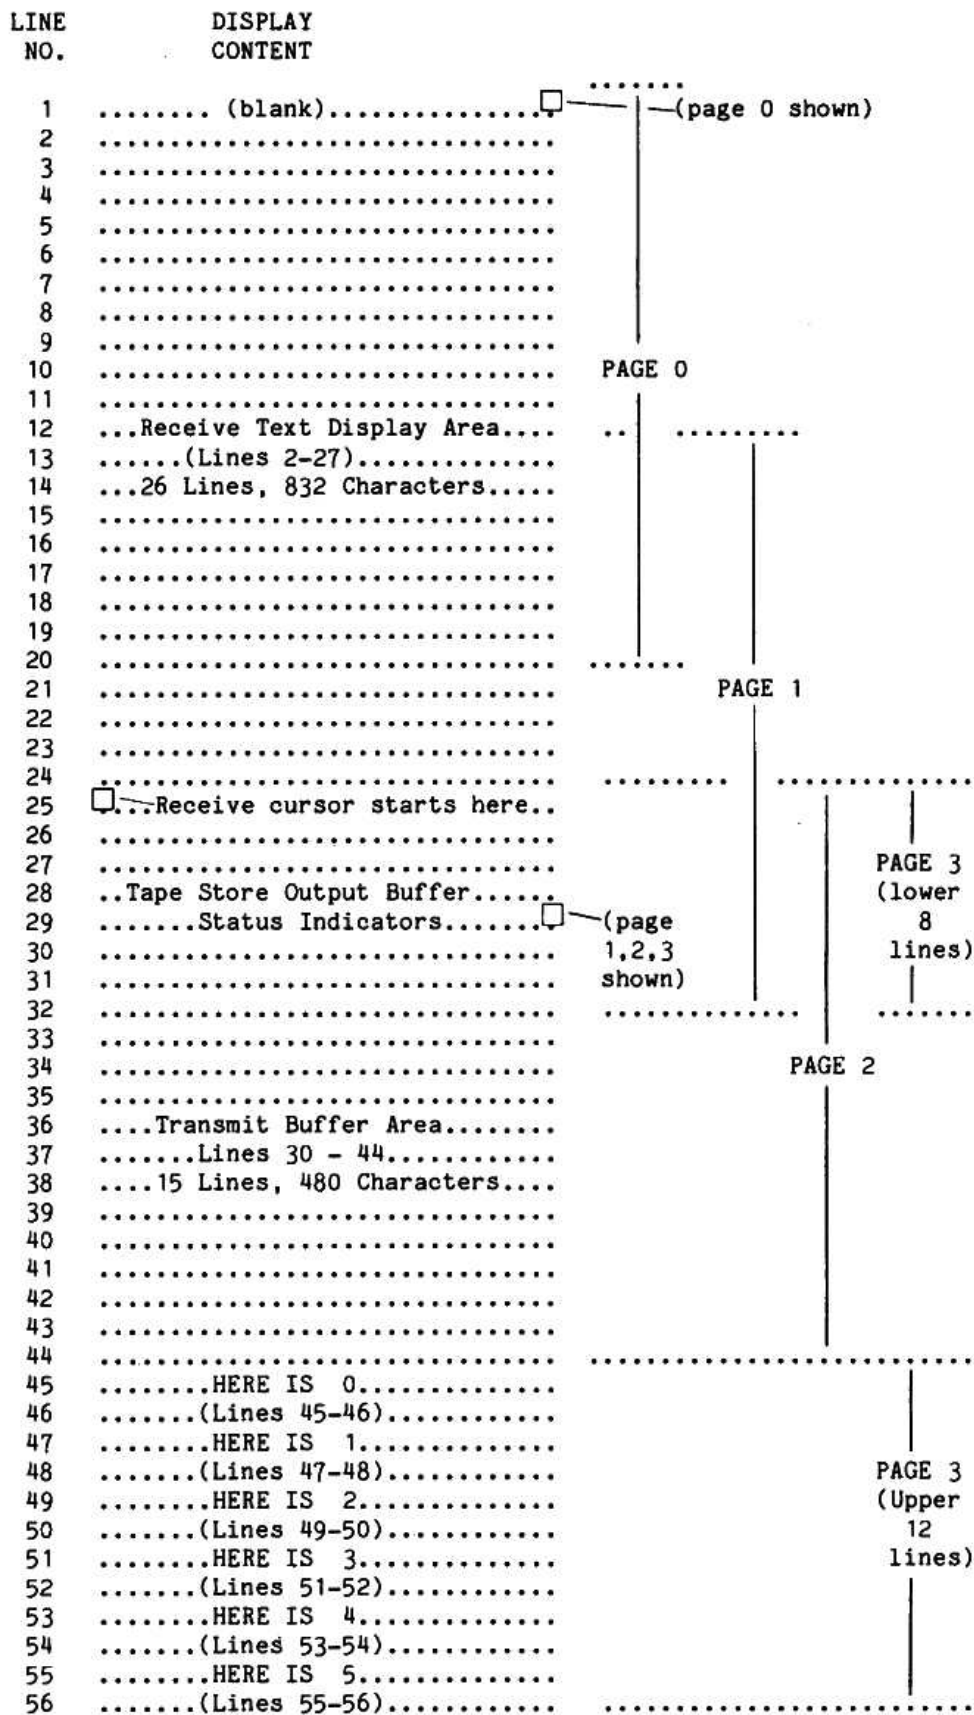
LINE NO.	DISPLAY CONTENT

1 ........ (blank)........................ (page 0 shown)
2 ..................................
3 ..................................
4 ..................................
5 ..................................
6 ..................................
7 ..................................
8 ..................................
9 ..................................
10 .................................. PAGE 0
11 ..................................
12 ...Receive Text Display Area....
13 ......(Lines 2-27)..............
14 ...26 Lines, 832 Characters.....
15 ..................................
16 ..................................
17 ..................................
18 ..................................
19 ..................................
20 ..................................
21 .................................. PAGE 1
22 ..................................
23 ..................................
24 ..................................
25 ...Receive cursor starts here..
26 ..................................
27 .................................. PAGE 3 (lower 8 lines)
28 ..Tape Store Output Buffer......
29 .......Status Indicators....... (page 1,2,3 shown)
30 ..................................
31 ..................................
32 ..................................
33 ..................................
34 .................................. PAGE 2
35 ..................................
36 ....Transmit Buffer Area........
37 ......Lines 30 - 44............
38 ....15 Lines, 480 Characters....
39 ..................................
40 ..................................
41 ..................................
42 ..................................
43 ..................................
44 ..................................
45 ........HERE IS 0...............
46 .......(Lines 45-46)............
47 ........HERE IS 1...............
48 .......(Lines 47-48)............ PAGE 3 (Upper 12 lines)
49 ........HERE IS 2...............
50 .......(Lines 49-50)............
51 ........HERE IS 3...............
52 .......(Lines 51-52)............
53 ........HERE IS 4...............
54 .......(Lines 53-54)............
55 ........HERE IS 5...............
56 .......(Lines 55-56)............